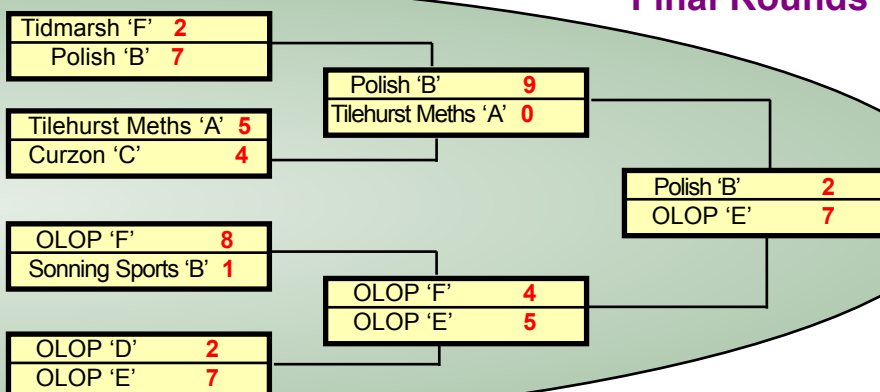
Final Rounds

| Tidmarsh ‘F’ | 2 |
|---|---|
| Polish ‘B’ | 7 |

| Tilehurst Meths ‘A’ | 5 |
|---|---|
| Curzon ‘C’ | 4 |

| OLOP ‘F’ | 8 |
|---|---|
| Sonning Sports ‘B’ | 1 |

| OLOP ‘D’ | 2 |
|---|---|
| OLOP ‘E’ | 7 |

| Polish ‘B’ | 9 |
|---|---|
| Tilehurst Meths ‘A’ | 0 |

| OLOP ‘F’ | 4 |
|---|---|
| OLOP ‘E’ | 5 |

| Polish ‘B’ | 2 |
|---|---|
| OLOP ‘E’ | 7 |